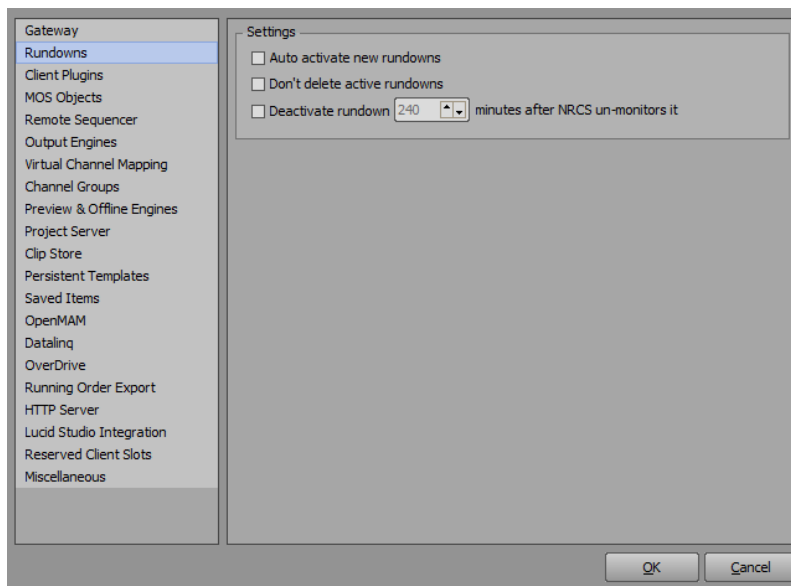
Gateway
Rundowns
Client Plugins
MOS Objects
Remote Sequencer
Output Engines
Virtual Channel Mapping
Channel Groups
Preview & Offline Engines
Project Server
Clip Store
Persistent Templates
Saved Items
OpenMAM
Dataliq
OverDrive
Running Order Export
HTTP Server
Lucid Studio Integration
Reserved Client Slots
Miscellaneous

Settings

Auto activate new rundowns

Don't delete active rundowns

Deactivate rundown 240 minutes after NRCS un-monitors it

OK

Cancel